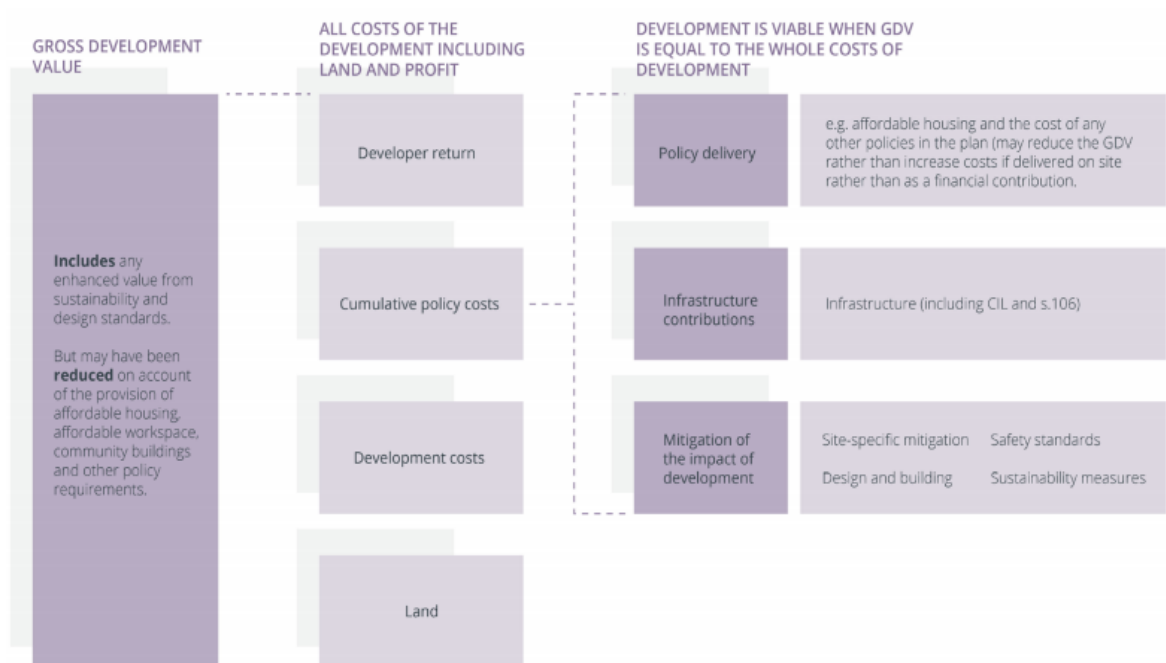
GROSS DEVELOPMENT VALUE

Includes any enhanced value from sustainability and design standards.

But may have been reduced on account of the provision of affordable housing, affordable workspace, community buildings and other policy requirements.

ALL COSTS OF THE DEVELOPMENT INCLUDING LAND AND PROFIT

Developer return

Cumulative policy costs

Development costs

Land

DEVELOPMENT IS VIABLE WHEN GDV IS EQUAL TO THE WHOLE COSTS OF DEVELOPMENT

Policy delivery

e.g. affordable housing and the cost of any other policies in the plan (may reduce the GDV rather than increase costs if delivered on site rather than as a financial contribution.

Infrastructure contributions

Infrastructure (including CIL and s.106)

Mitigation of the impact of development

Site-specific mitigation

Safety standards

Design and building

Sustainability measures